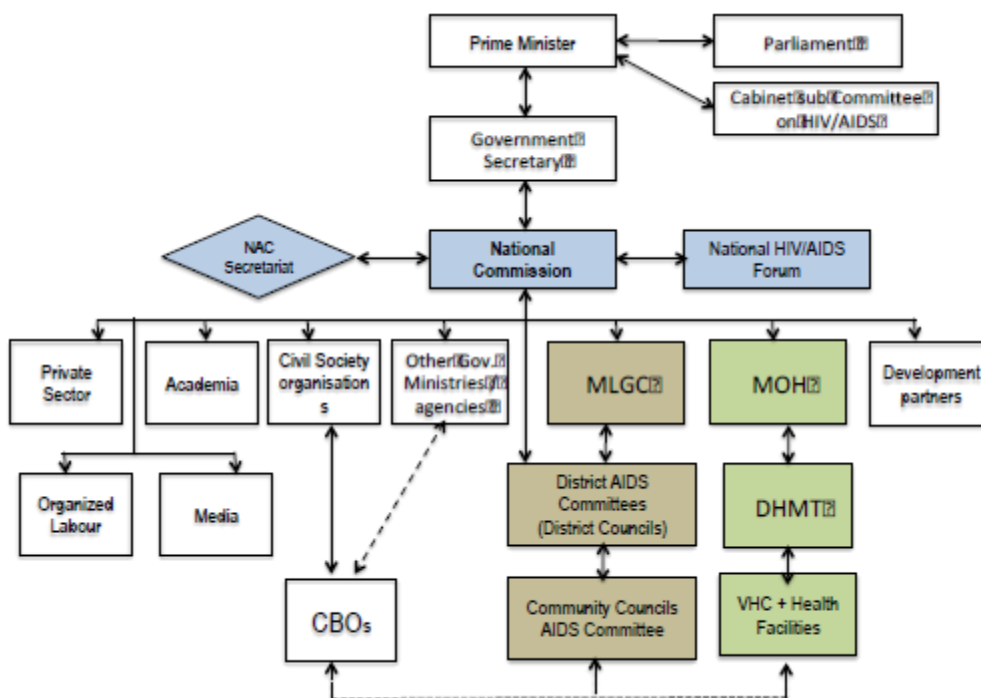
Prime Minister

Parliament

Cabinet sub Committee on HIV/AIDS

Government Secretary

NAC Secretariat

National Commission

National HIV/AIDS Forum

Private Sector

Academia

Civil Society organisations

Other Gov. Ministries / agencies

MLGC

MOH

Development partners

Organized Labour

Media

District AIDS Committees (District Councils)

DHMT

CBOs

Community Councils AIDS Committee

VHC + Health Facilities